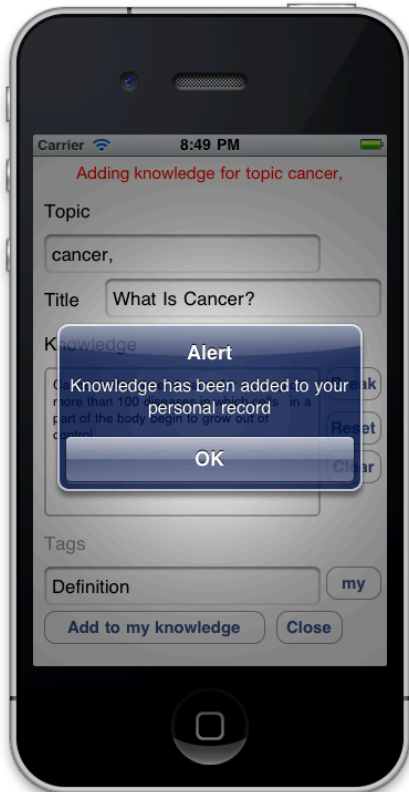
Carrier 8:49 PM

Adding knowledge for topic cancer,

Topic

cancer,

Title What Is Cancer?

Knowledge

Ca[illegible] more than 100 d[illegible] in which cells in a part of the body begin to grow out of control.

Speak

Reset

Clear

Alert

Knowledge has been added to your personal record

OK

Tags

Definition

my

Add to my knowledge

Close